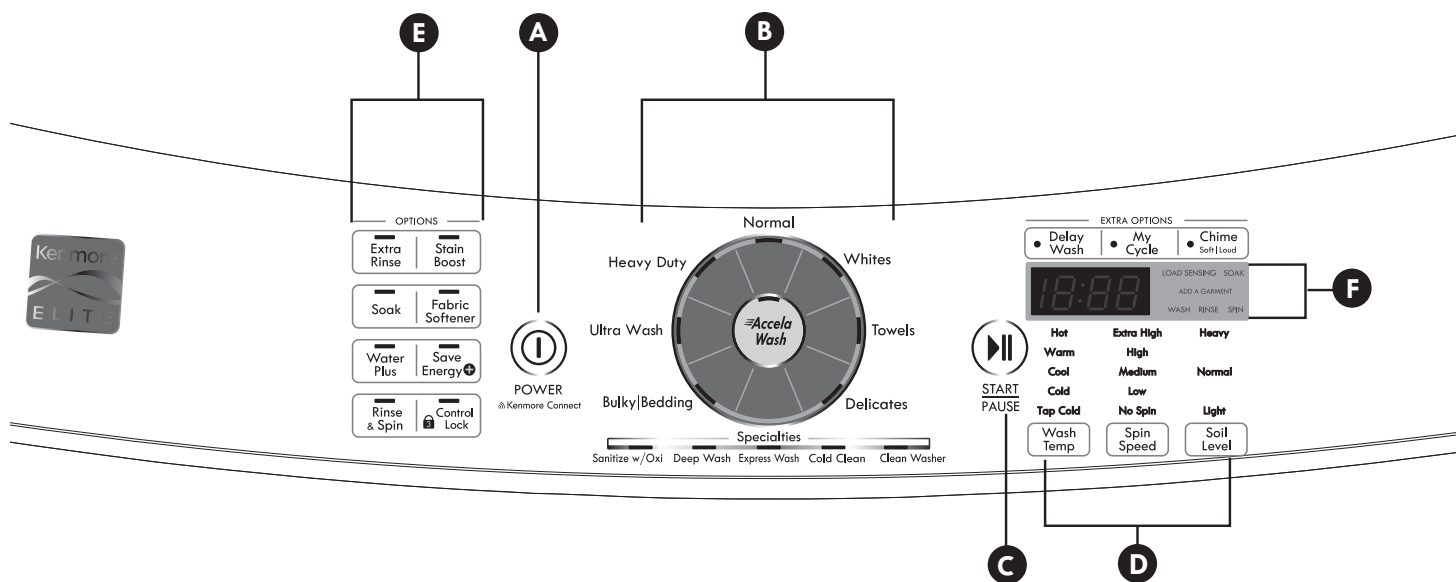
E
A
B

Kenmore
ELITE

OPTIONS
Extra Rinse
Stain Boost
Soak
Fabric Softener
Water Plus
Save Energy
Rinse & Spin
Control Lock

POWER
Kenmore Connect

Normal
Heavy Duty
Whites
Ultra Wash
Accela Wash
Towels
Bulky|Bedding
Delicates
Specialties
Sanitize w/Oxi
Deep Wash
Express Wash
Cold Clean
Clean Washer

START
PAUSE

EXTRA OPTIONS
Delay Wash
My Cycle
Chime
Soft | Loud

18:88
LOAD SENSING
SOAK
ADD A GARMENT
WASH
RINSE
SPIN

F

Hot
Warm
Cool
Cold
Tap Cold
Extra High
High
Medium
Low
No Spin
Heavy
Normal
Light

Wash Temp
Spin Speed
Soil Level

C
D